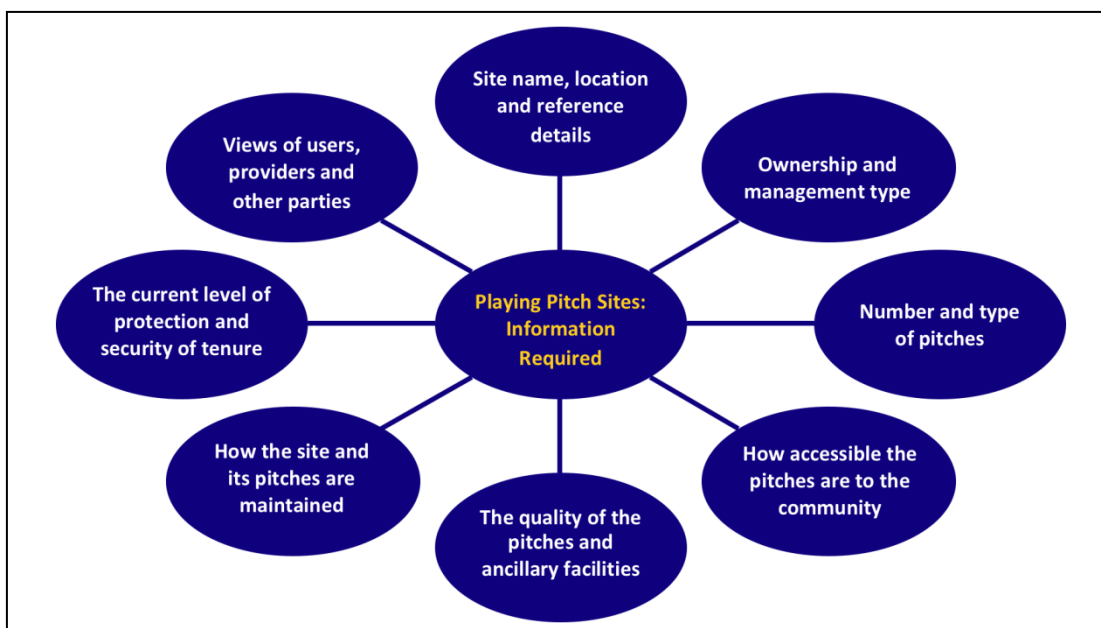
Playing Pitch Sites: Information Required

Site name, location and reference details

Ownership and management type

Number and type of pitches

How accessible the pitches are to the community

The quality of the pitches and ancillary facilities

How the site and its pitches are maintained

The current level of protection and security of tenure

Views of users, providers and other parties